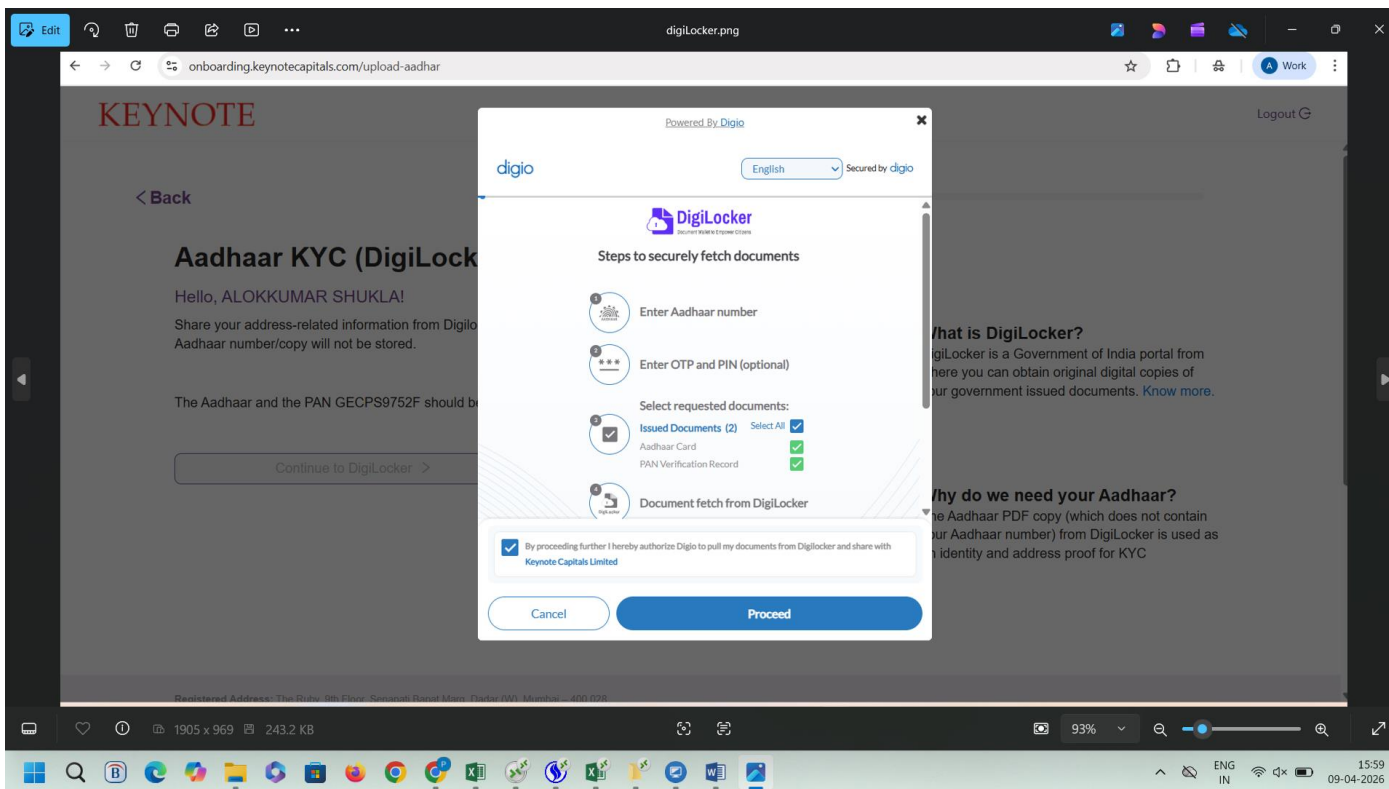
Edit

digiLocker.png

Work

onboarding.keynotecapitals.com/upload-aadhar

KEYNOTE

Logout

< Back

Aadhaar KYC (DigiLock

Hello, ALOKKUMAR SHUKLA!

Share your address-related information from Digilo
Aadhaar number/copy will not be stored.

The Aadhaar and the PAN GECPS9752F should b

Continue to DigiLocker >

/hat is DigiLocker?
igiLocker is a Government of India portal from
here you can obtain original digital copies of
our government issued documents. Know more.

/hy do we need your Aadhaar?
he Aadhaar PDF copy (which does not contain
our Aadhaar number) from DigiLocker is used as
identity and address proof for KYC

Powered By Digio

digio

English

Secured by digio

DigiLocker
Document Wallet to Empower Citizens

Steps to securely fetch documents

Enter Aadhaar number

Enter OTP and PIN (optional)

Select requested documents:
Issued Documents (2) Select All
Aadhaar Card
PAN Verification Record

Document fetch from DigiLocker

By proceeding further I hereby authorize Digio to pull my documents from Digilocker and share with Keynote Capitals Limited

Cancel

Proceed

Registered Address: The Ruby, 9th Floor, Senapati Bapat Marg, Dadar (W), Mumbai – 400 028

1905 x 969 243.2 KB

93%

ENG IN

15:59
09-04-2026